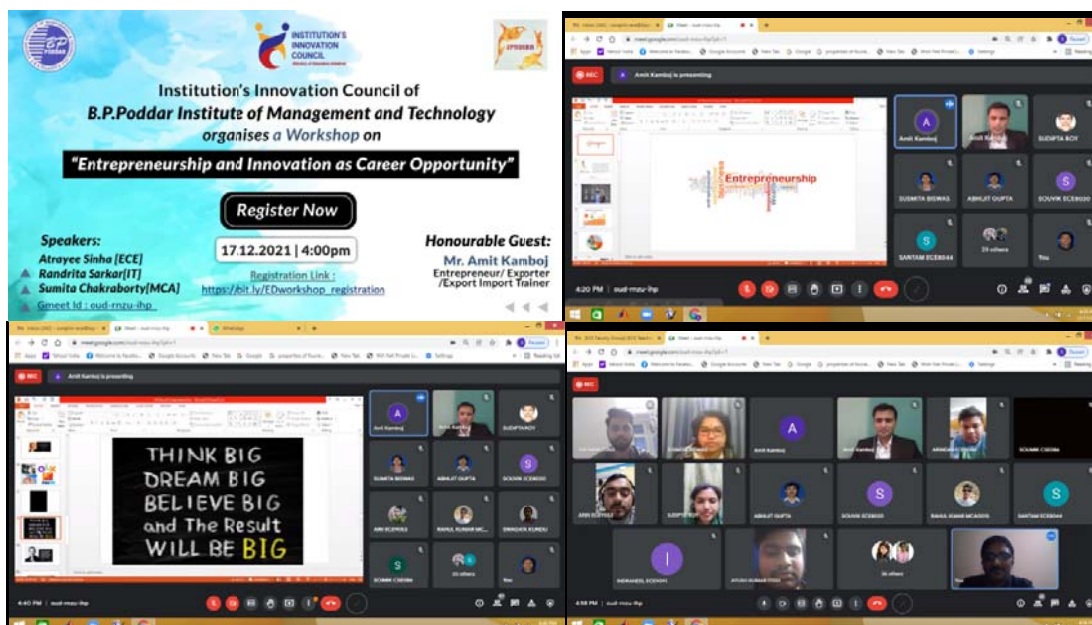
INSTITUTION'S INNOVATION COUNCIL

Institution's Innovation Council of
B.P.Poddar Institute of Management and Technology
organises a Workshop on
"Entrepreneurship and Innovation as Career Opportunity"

Register Now

Speakers:
Atrayee Sinha [ECE]
Randrita Sarkar[IT]
Sumita Chakraborty[MCA]
Gmeet Id : oud-rnzu-ihp

17.12.2021 | 4:00pm

Registration Link :
https://bit.ly/EDworkshop_registration

Honourable Guest:
Mr. Amit Kanboj
Entrepreneur/ Exporter /Export Import Trainer

REC
Amit Kamboj is presenting
Entrepreneurship
Amit Kamboj
SUDIPTA ROY
SUSMITA BISWAS
ABHIJIT GUPTA
SOUVIK ECE8020
SANTAM ECE8044
26 others
You
4:20 PM | oud-rnzu-ihp

REC
Amit Kamboj is presenting
THINK BIG
DREAM BIG
BELIEVE BIG
and The Result
WILL BE BIG
Amit Kamboj
SUDIPTA ROY
SUMITA BISWAS
ABHIJIT GUPTA
SOUVIK ECE8020
RAHUL KUMAR MC...
SWAGATA KUNDU
26 others
You
4:40 PM | oud-rnzu-ihp

REC
Amit Kamboj
ABHIJIT GUPTA
SOUVIK ECE8020
SANTAM ECE8044
INDRANEEL ECE9091
AYUSH KUMAR SINGH
26 others
You
4:58 PM | oud-rnzu-ihp